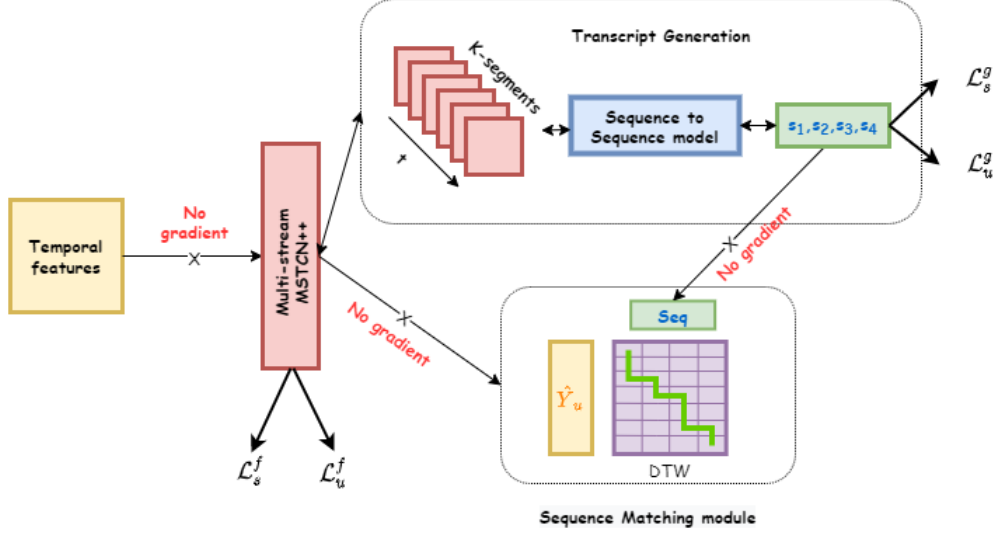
Transcript Generation

K-segments

t

Sequence to Sequence model

$s_1, s_2, s_3, s_4$

$\mathcal{L}_s^g$

$\mathcal{L}_u^g$

Temporal features

No gradient

Multi-stream MSTCN++

No gradient

No gradient

Seq

$\hat{Y}_u$

DTW

$\mathcal{L}_s^f$

$\mathcal{L}_u^f$

Sequence Matching module